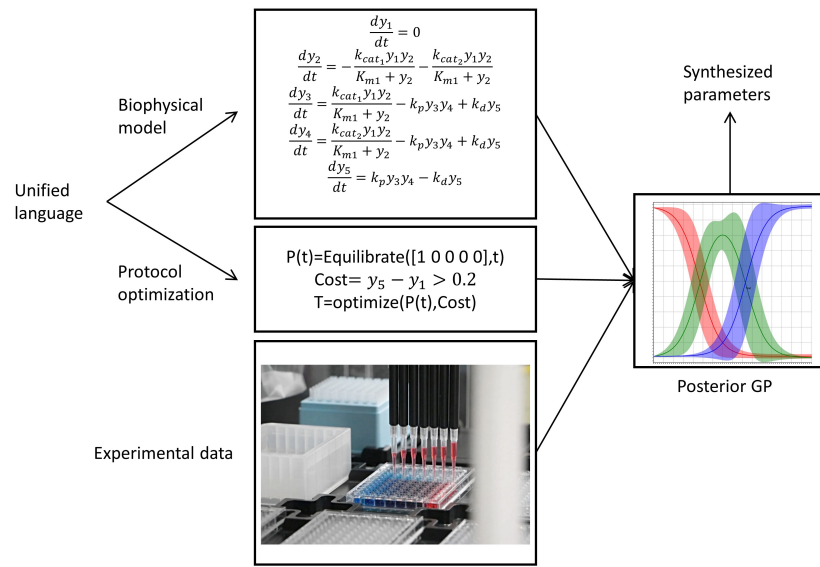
Unified language

Biophysical model

$\frac{dy_1}{dt} = 0$
$\frac{dy_2}{dt} = -\frac{k_{cat_1} y_1 y_2}{K_{m1} + y_2} - \frac{k_{cat_2} y_1 y_2}{K_{m1} + y_2}$
$\frac{dy_3}{dt} = \frac{k_{cat_1} y_1 y_2}{K_{m1} + y_2} - k_p y_3 y_4 + k_d y_5$
$\frac{dy_4}{dt} = \frac{k_{cat_2} y_1 y_2}{K_{m1} + y_2} - k_p y_3 y_4 + k_d y_5$
$\frac{dy_5}{dt} = k_p y_3 y_4 - k_d y_5$

Protocol optimization

P(t)=Equilibrate([1 0 0 0 0],t)
Cost= $y_5 - y_1 > 0.2$
T=optimize(P(t),Cost)

Experimental data

Synthesized parameters

Posterior GP